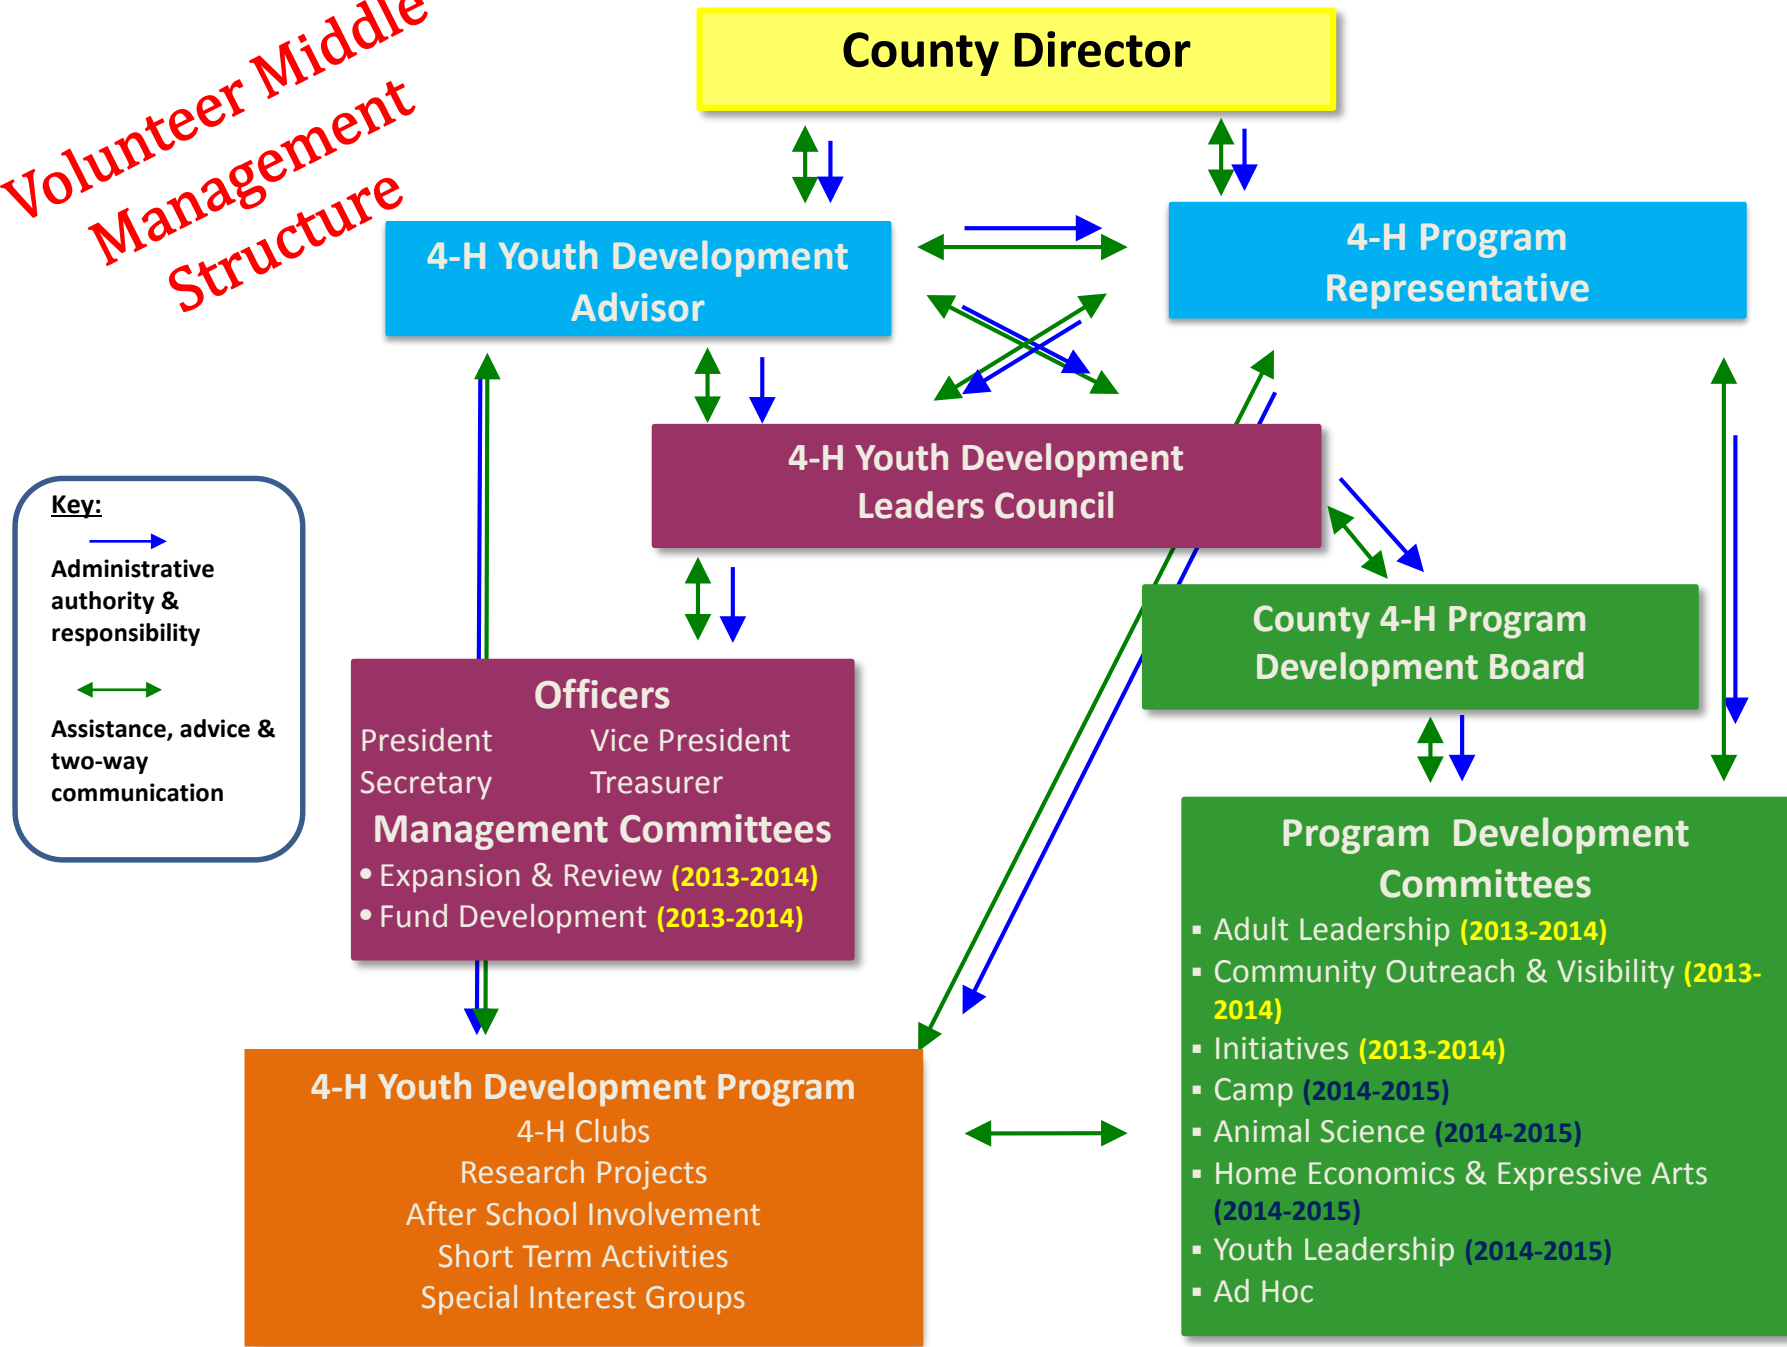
Volunteer Middle Management Structure

County Director

4-H Youth Development Advisor

4-H Program Representative

4-H Youth Development Leaders Council

Key:

Administrative authority & responsibility

Assistance, advice & two-way communication

County 4-H Program Development Board

Officers
President Vice President
Secretary Treasurer
Management Committees
• Expansion & Review (2013-2014)
• Fund Development (2013-2014)

Program Development Committees
▪ Adult Leadership (2013-2014)
▪ Community Outreach & Visibility (2013-2014)
▪ Initiatives (2013-2014)
▪ Camp (2014-2015)
▪ Animal Science (2014-2015)
▪ Home Economics & Expressive Arts (2014-2015)
▪ Youth Leadership (2014-2015)
▪ Ad Hoc

4-H Youth Development Program
4-H Clubs
Research Projects
After School Involvement
Short Term Activities
Special Interest Groups